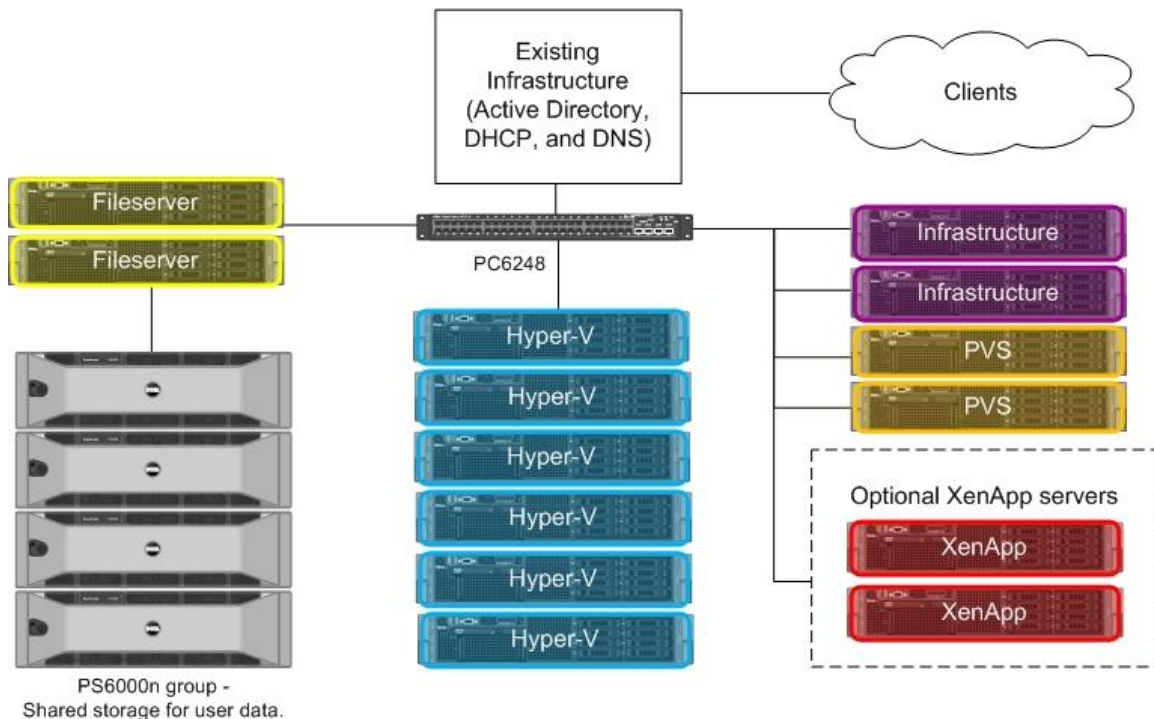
Existing Infrastructure (Active Directory, DHCP, and DNS)

Clients

Fileserver

Fileserver

PC6248

Infrastructure

Infrastructure

PVS

PVS

Hyper-V

Hyper-V

Hyper-V

Hyper-V

Hyper-V

Hyper-V

Optional XenApp servers

XenApp

XenApp

PS6000n group - Shared storage for user data.